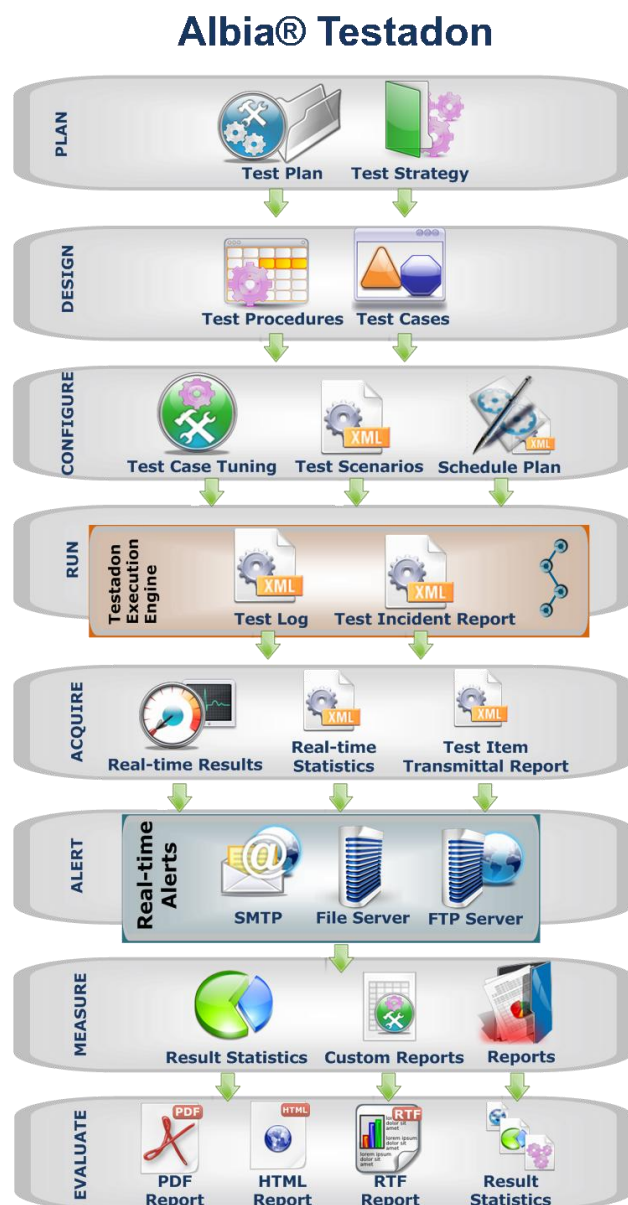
Albia® Testadon

PLAN

Test Plan

Test Strategy

DESIGN

Test Procedures

Test Cases

CONFIGURE

Test Case Tuning

XML

Test Scenarios

XML

Schedule Plan

RUN

Testadon Execution Engine

XML

Test Log

XML

Test Incident Report

ACQUIRE

Real-time Results

XML

Real-time Statistics

XML

Test Item Transmittal Report

ALERT

Real-time Alerts

SMTP

File Server

FTP Server

MEASURE

Result Statistics

Custom Reports

Reports

EVALUATE

PDF

PDF Report

HTML

HTML Report

RTF

RTF Report

Result Statistics